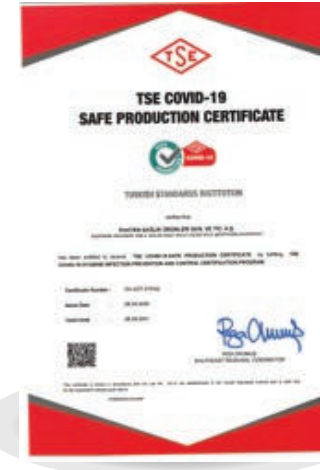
TSE

TSE COVID-19
SAFE PRODUCTION CERTIFICATE

COVID-19

TURKISH STANDARDS INSTITUTION

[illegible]

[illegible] SAĞLIK ÜRÜNLERİ SAN. VE TİC. A.Ş.

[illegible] TSE COVID-19 SAFE PRODUCTION CERTIFICATE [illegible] COVID-19 HYGIENE INFECTION PREVENTION AND CONTROL CERTIFICATION PROGRAM

Certificate Number : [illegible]

Issue Date : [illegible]

Valid Until : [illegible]

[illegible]

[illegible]

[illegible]